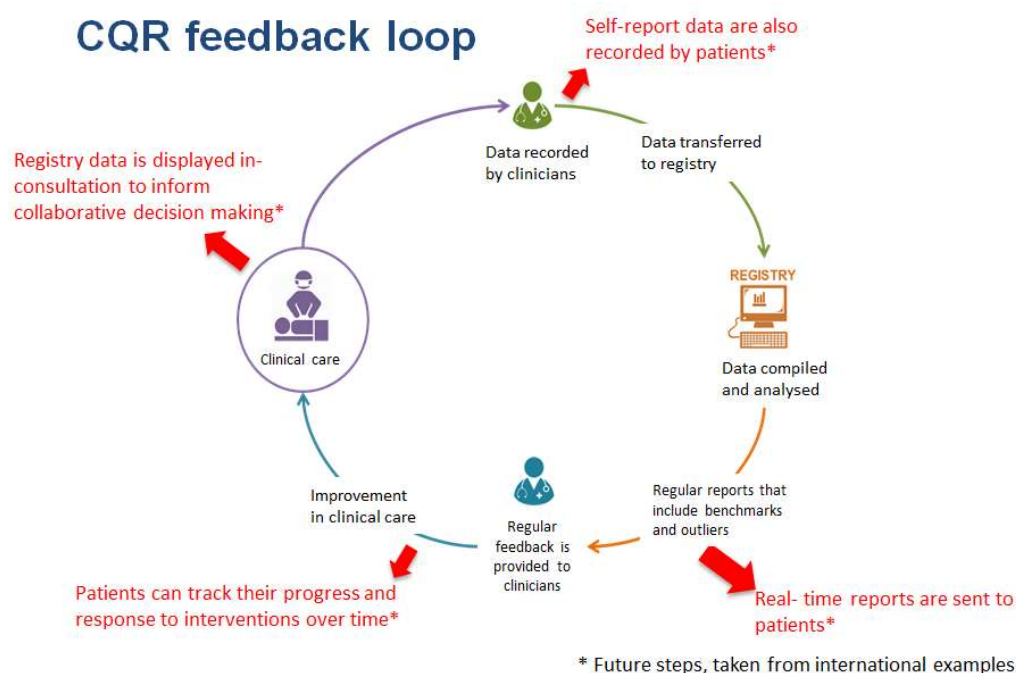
CQR feedback loop

Self-report data are also recorded by patients*

Registry data is displayed in-consultation to inform collaborative decision making*

Data recorded by clinicians

Data transferred to registry

REGISTRY

Clinical care

Data compiled and analysed

Improvement in clinical care

Regular feedback is provided to clinicians

Regular reports that include benchmarks and outliers

Patients can track their progress and response to interventions over time*

Real- time reports are sent to patients*

* Future steps, taken from international examples